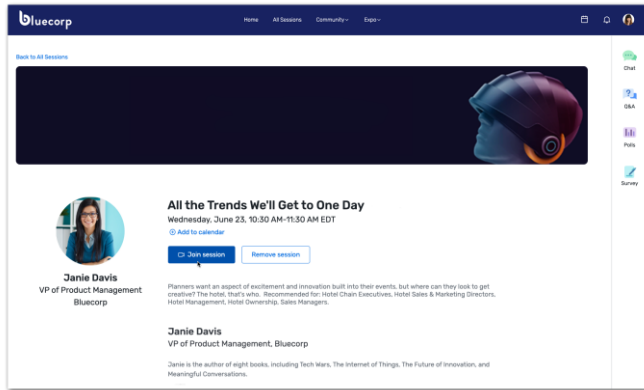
bluecorp

Home All Sessions Community Expo

Chat
Q&A
Polls
Survey

Back to All Sessions

All the Trends We'll Get to One Day

Wednesday, June 23, 10:30 AM–11:30 AM EDT

Add to calendar

Join session Remove session

Janie Davis
VP of Product Management
Bluecorp

Planners want an aspect of excitement and innovation built into their events, but where can they look to get creative? The hotel, that's who. Recommended for: Hotel Chain Executives, Hotel Sales & Marketing Directors, Hotel Management, Hotel Ownership, Sales Managers.

Janie Davis
VP of Product Management, Bluecorp

Janie is the author of eight books, including Tech Wars, The Internet of Things, The Future of Innovation, and Meaningful Conversations.